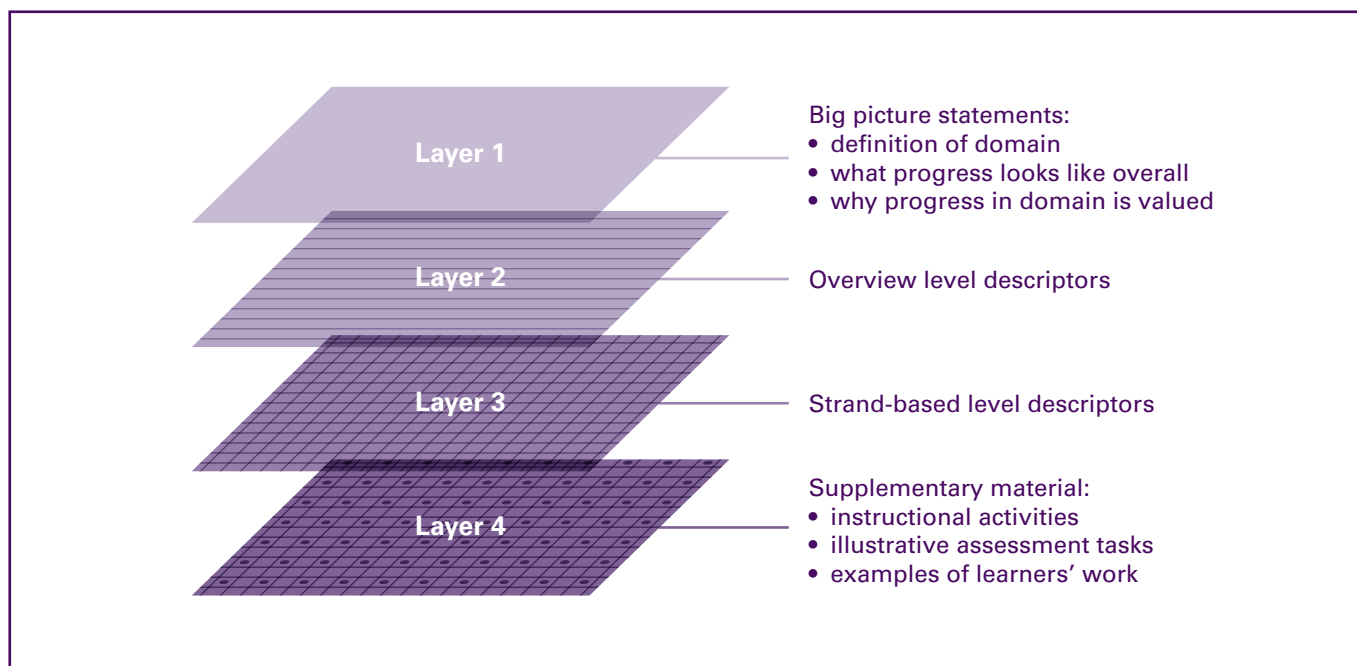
Layer 1

Big picture statements:
• definition of domain
• what progress looks like overall
• why progress in domain is valued

Layer 2

Overview level descriptors

Layer 3

Strand-based level descriptors

Layer 4

Supplementary material:
• instructional activities
• illustrative assessment tasks
• examples of learners' work